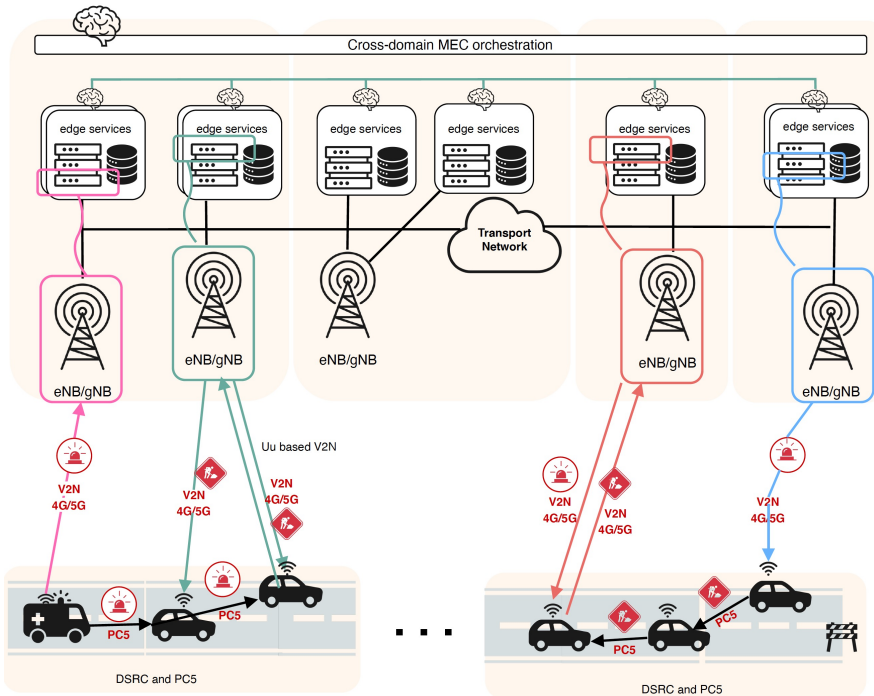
Cross-domain MEC orchestration

edge services

edge services

edge services

edge services

edge services

edge services

Transport Network

eNB/gNB

eNB/gNB

eNB/gNB

eNB/gNB

eNB/gNB

Uu based V2N

V2N 4G/5G

V2N 4G/5G

V2N 4G/5G

V2N 4G/5G

V2N 4G/5G

V2N 4G/5G

PC5

PC5

PC5

PC5

. . .

DSRC and PC5

DSRC and PC5